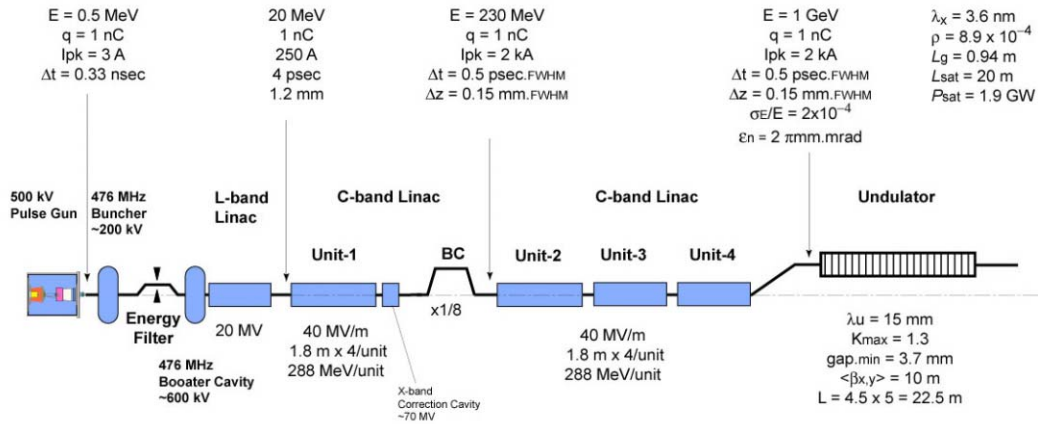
E = 0.5 MeV
q = 1 nC
Ipk = 3 A
$\Delta$t = 0.33 nsec

20 MeV
1 nC
250 A
4 psec
1.2 mm

E = 230 MeV
q = 1 nC
Ipk = 2 kA
$\Delta$t = 0.5 psec.FWHM
$\Delta$z = 0.15 mm.FWHM

E = 1 GeV
q = 1 nC
Ipk = 2 kA
$\Delta$t = 0.5 psec.FWHM
$\Delta$z = 0.15 mm.FWHM
$\sigma_E/E = 2x10^{-4}$
$\varepsilon_n = 2\ \pi$mm.mrad

$\lambda_x$ = 3.6 nm
$\rho = 8.9 \times 10^{-4}$
$L_g$ = 0.94 m
$L_{sat}$ = 20 m
$P_{sat}$ = 1.9 GW

500 kV
Pulse Gun

476 MHz
Buncher
~200 kV

L-band
Linac

C-band Linac

C-band Linac

Undulator

Unit-1

BC

Unit-2

Unit-3

Unit-4

Energy
Filter

20 MV

x1/8

40 MV/m
1.8 m x 4/unit
288 MeV/unit

40 MV/m
1.8 m x 4/unit
288 MeV/unit

476 MHz
Booater Cavity
~600 kV

X-band
Correction Cavity
~70 MV

$\lambda$u = 15 mm
Kmax = 1.3
gap.min = 3.7 mm
$<\beta_{x,y}>$ = 10 m
L = 4.5 x 5 = 22.5 m